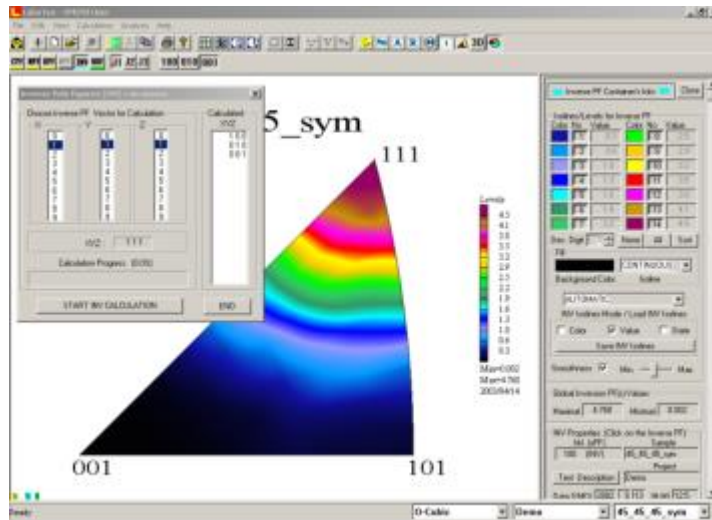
5_sym

111

001

101

Levels
4.5
4.1
3.8
3.5
3.2
2.8
2.5
2.2
1.9
1.6
1.3
1.0
0.6
0.3

Min=0.002
Max=4.768
2003/04/14

START INV CALCULATION

END

Calculation Progress

Calculated

Inverse PF Container's Info

Close

Isolines/Levels for Inverse PF

CONTINUOUS

Background Color

Isoline

Color

Value

Save INV Isolines

Smoothness

Min

Max

Global Inverse PF(s) Values

Maximal

4.768

Minimal

0.002

Sample

Project

Text Description

Ready

O-Cubic

45_45_45_sym